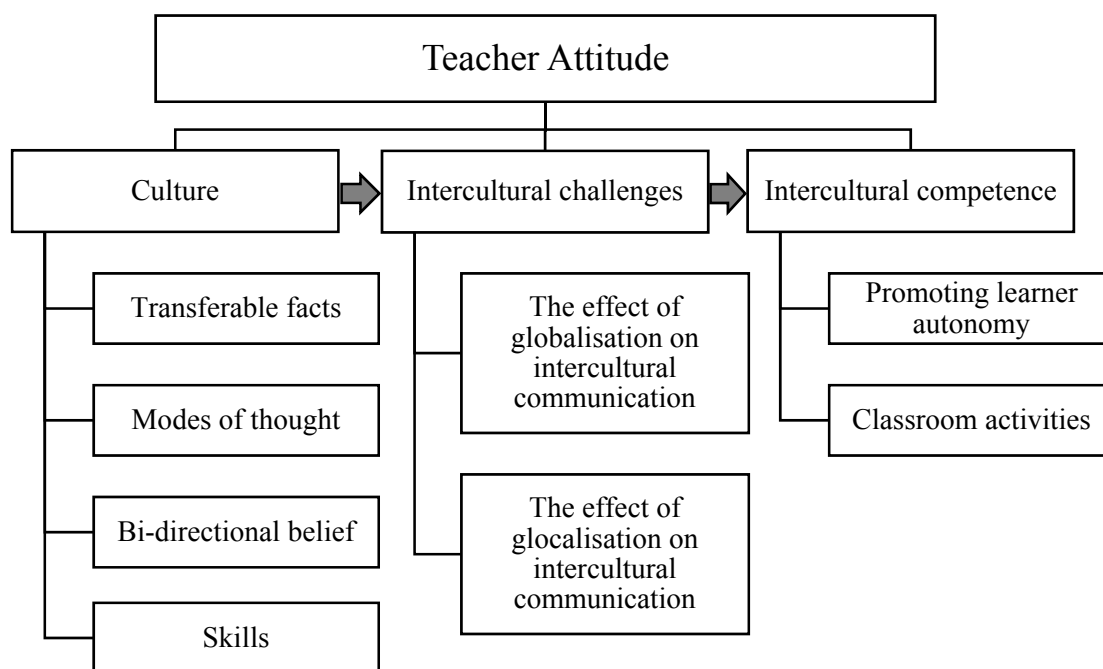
Teacher Attitude

Culture

Intercultural challenges

Intercultural competence

Transferable facts

Modes of thought

Bi-directional belief

Skills

The effect of globalisation on intercultural communication

The effect of glocalisation on intercultural communication

Promoting learner autonomy

Classroom activities